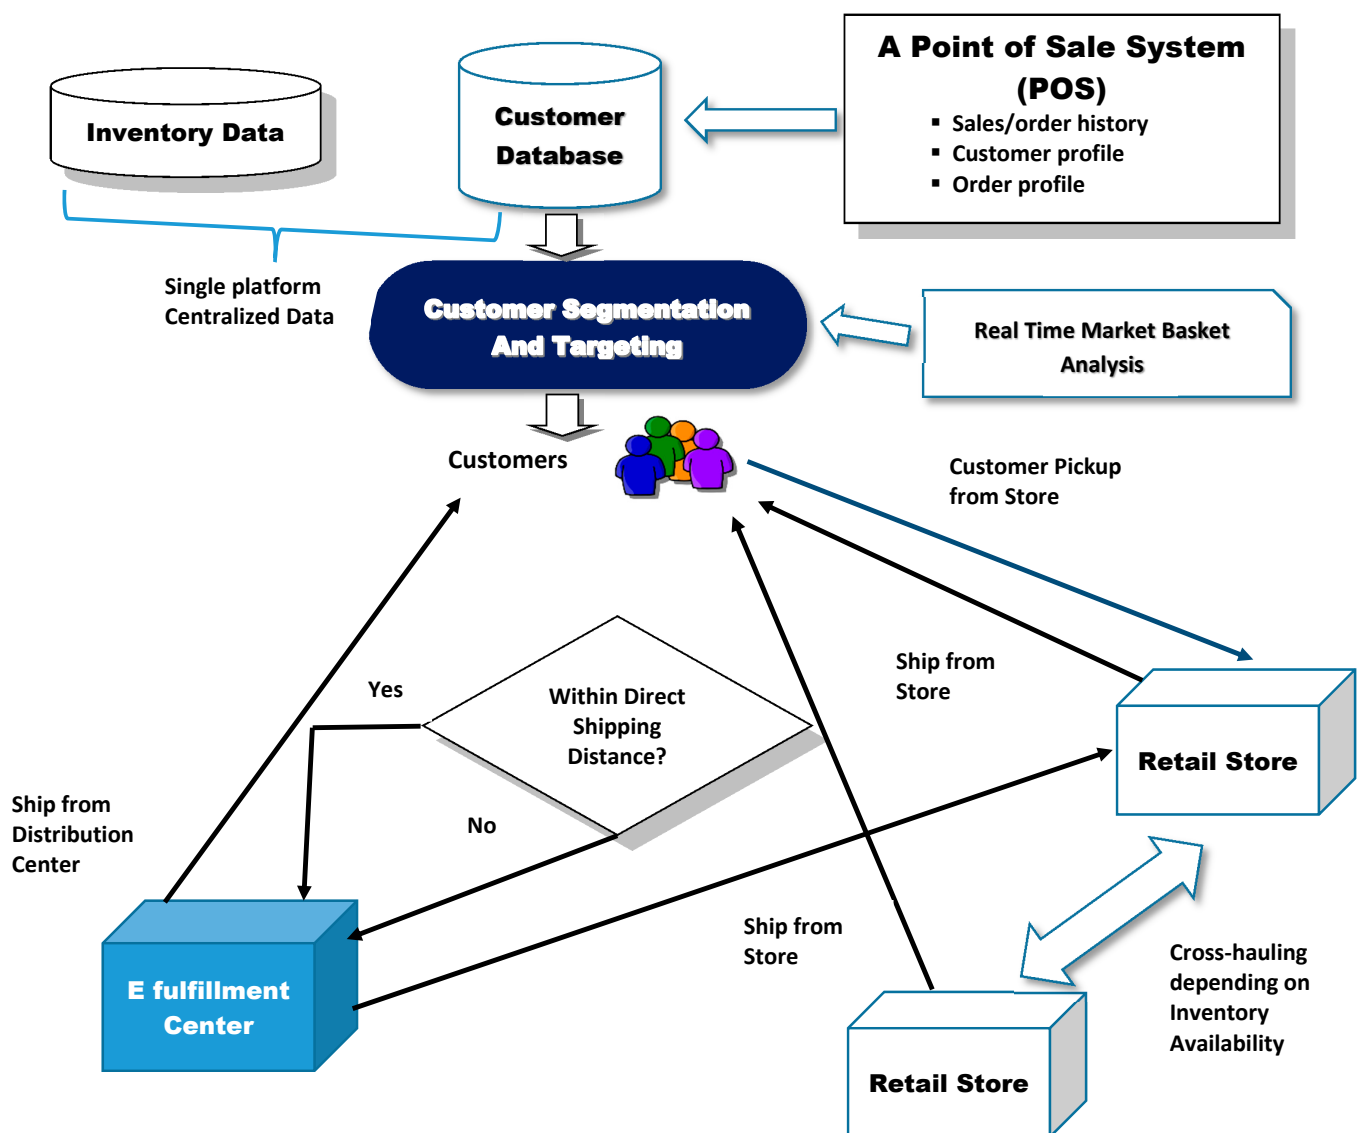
Inventory Data

Customer Database

A Point of Sale System (POS)
- Sales/order history
- Customer profile
- Order profile

Single platform Centralized Data

Customer Segmentation And Targeting

Real Time Market Basket Analysis

Customers

Customer Pickup from Store

Ship from Store

Yes

Within Direct Shipping Distance?

No

Ship from Distribution Center

Retail Store

E fulfillment Center

Ship from Store

Cross-hauling depending on Inventory Availability

Retail Store